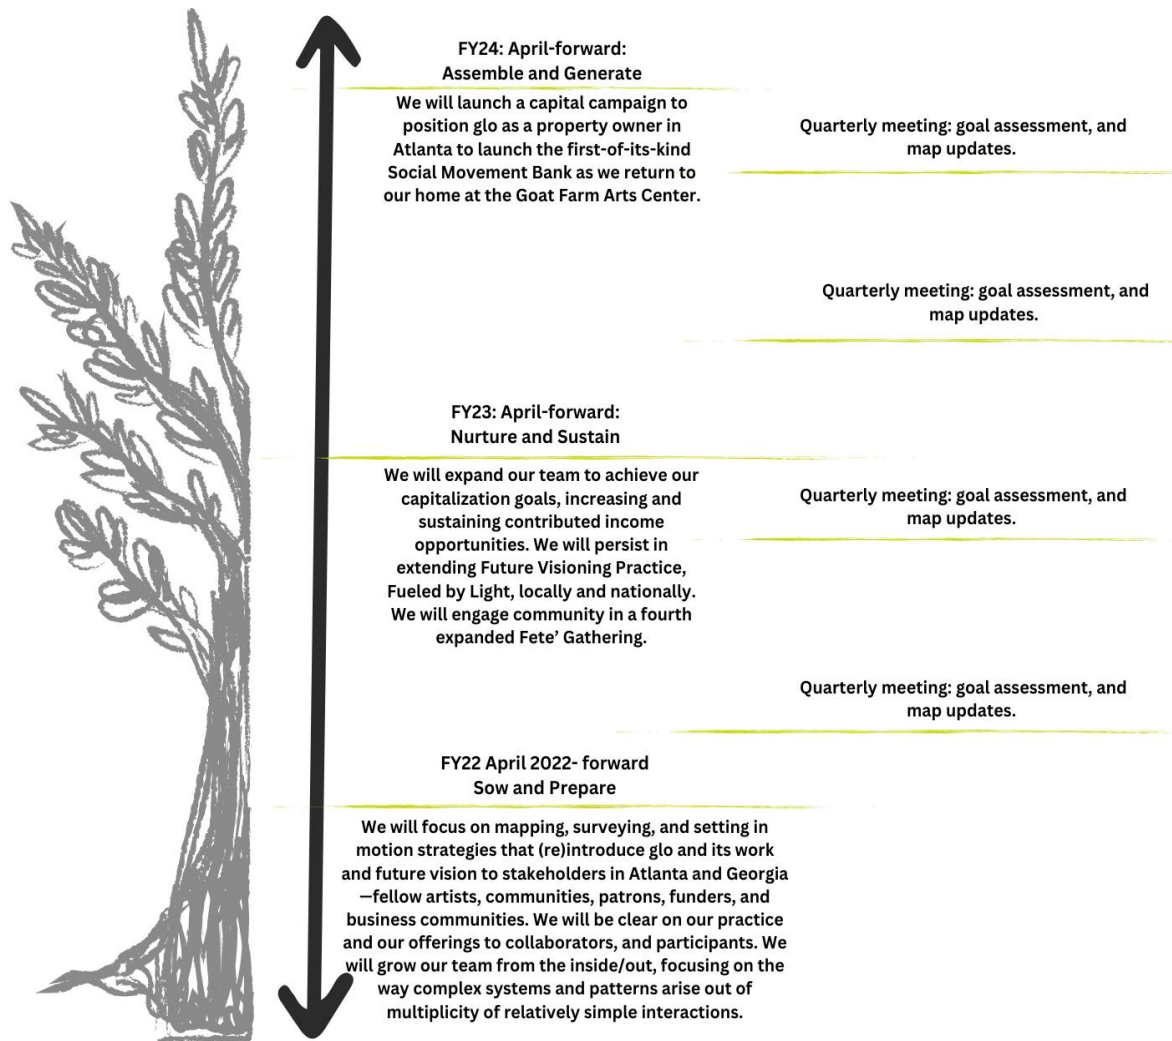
FY24: April-forward:
Assemble and Generate

We will launch a capital campaign to position glo as a property owner in Atlanta to launch the first-of-its-kind Social Movement Bank as we return to our home at the Goat Farm Arts Center.

Quarterly meeting: goal assessment, and map updates.

Quarterly meeting: goal assessment, and map updates.

FY23: April-forward:
Nurture and Sustain

We will expand our team to achieve our capitalization goals, increasing and sustaining contributed income opportunities. We will persist in extending Future Visioning Practice, Fueled by Light, locally and nationally. We will engage community in a fourth expanded Fete' Gathering.

Quarterly meeting: goal assessment, and map updates.

Quarterly meeting: goal assessment, and map updates.

FY22 April 2022- forward
Sow and Prepare

We will focus on mapping, surveying, and setting in motion strategies that (re)introduce glo and its work and future vision to stakeholders in Atlanta and Georgia —fellow artists, communities, patrons, funders, and business communities. We will be clear on our practice and our offerings to collaborators, and participants. We will grow our team from the inside/out, focusing on the way complex systems and patterns arise out of multiplicity of relatively simple interactions.